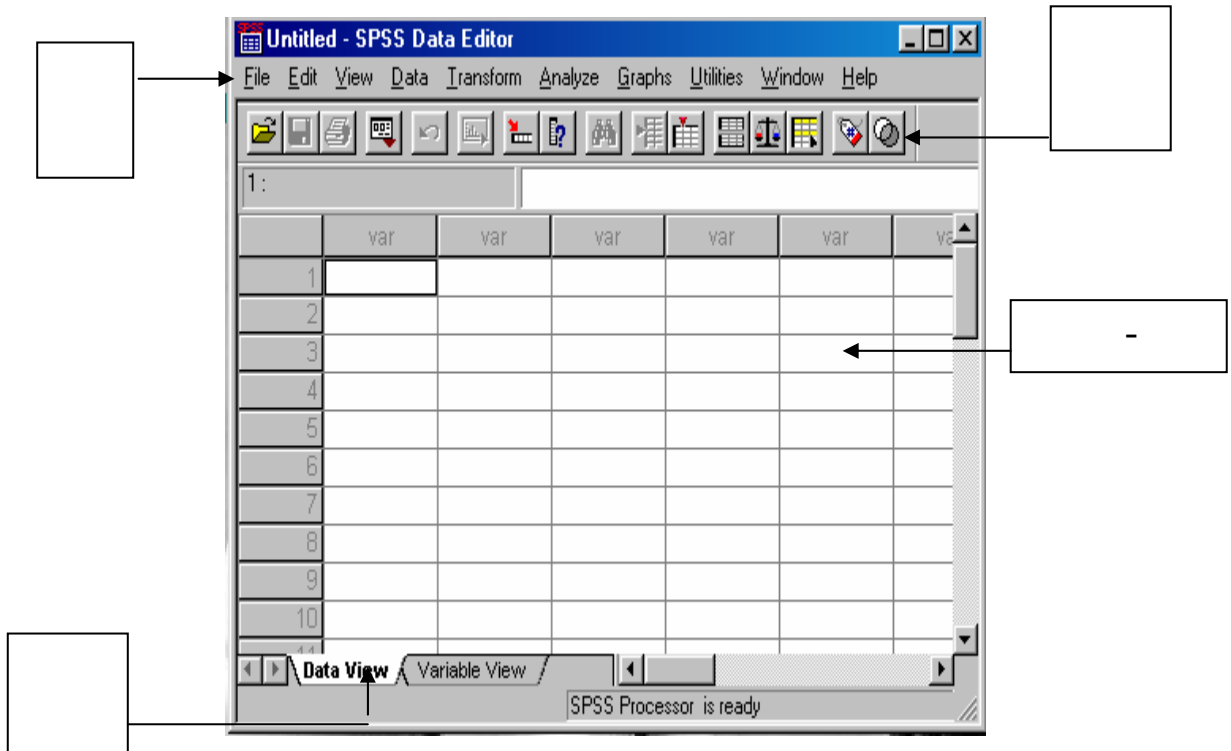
Untitled - SPSS Data Editor

File Edit View Data Transform Analyze Graphs Utilities Window Help

1 :

| | var | var | var | var | var | va |
|---|---|---|---|---|---|---|
| 1 | | | | | | |
| 2 | | | | | | |
| 3 | | | | | | |
| 4 | | | | | | |
| 5 | | | | | | |
| 6 | | | | | | |
| 7 | | | | | | |
| 8 | | | | | | |
| 9 | | | | | | |
| 10 | | | | | | |

-

Data View Variable View

SPSS Processor is ready